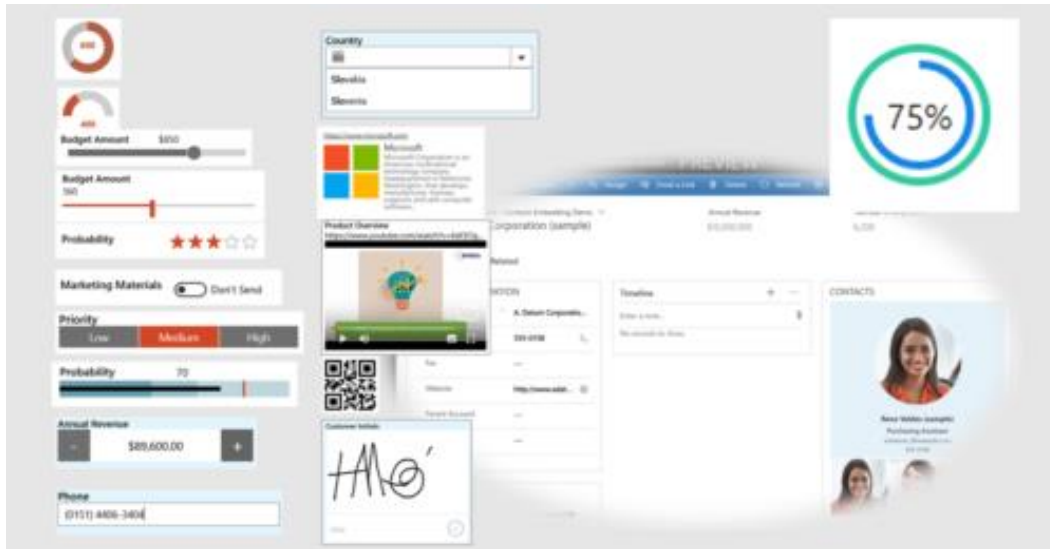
Budget Amount $850

Budget Amount
360

Probability

Marketing Materials Don't Send

Priority
Low Medium High

Probability 70

Annual Revenue
- $89,600.00 +

Phone
(0151) 4406-3404

Country
Slovakia
Slovenia

Microsoft

Product Overview

Customer Initials

PREVIEW

Corporation (sample)

Annual Revenue

Timeline

CONTACTS

75%